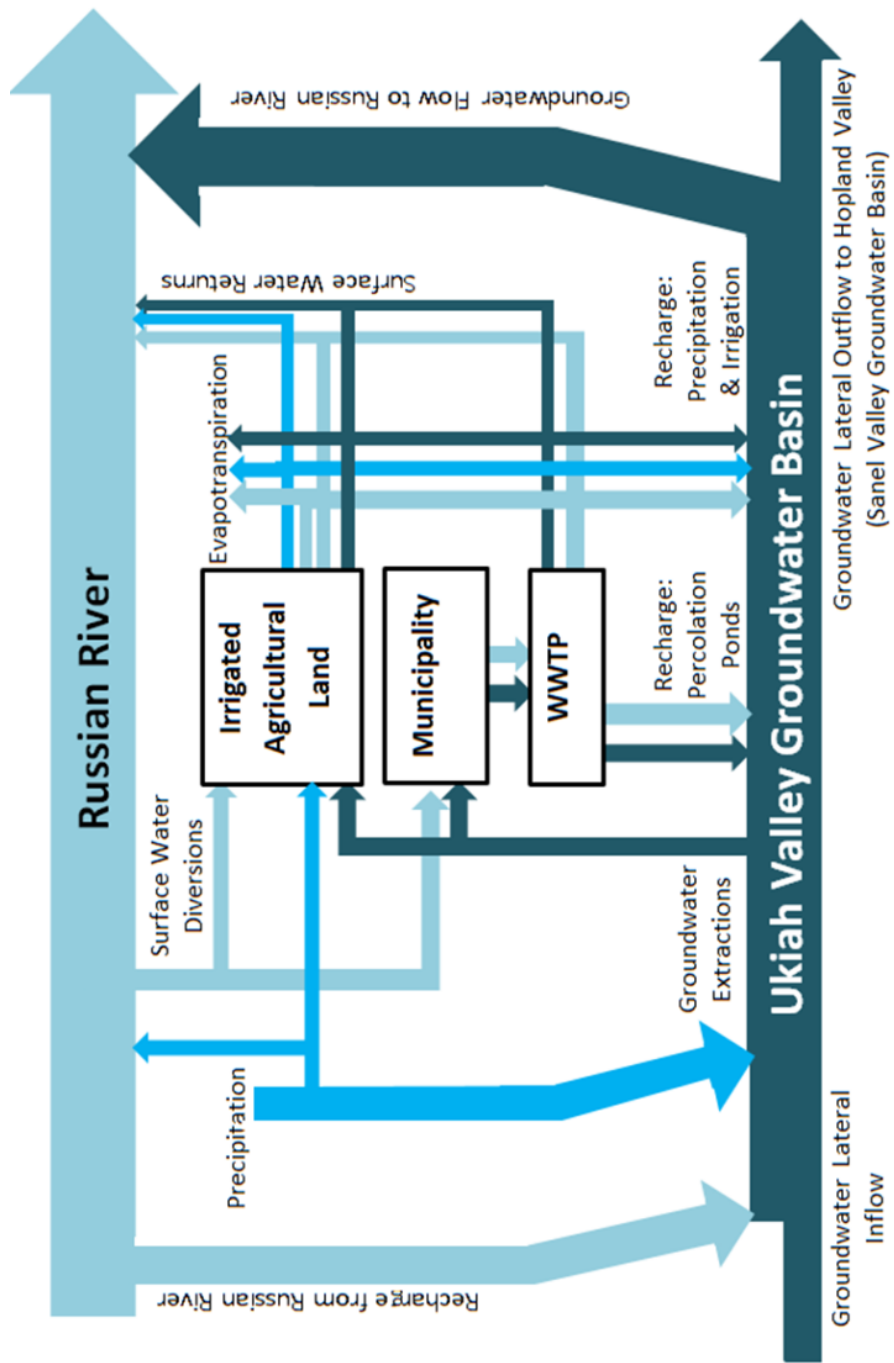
Russian River

Recharge from Russian River

Groundwater Flow to Russian River

Surface Water Returns

Evapotranspiration

Irrigated Agricultural Land

Municipality

WWTP

Surface Water Diversions

Precipitation

Groundwater Extractions

Recharge: Percolation Ponds

Recharge: Precipitation & Irrigation

Ukiah Valley Groundwater Basin

Groundwater Lateral Inflow

Groundwater Lateral Outflow to Hopland Valley (Sanel Valley Groundwater Basin)